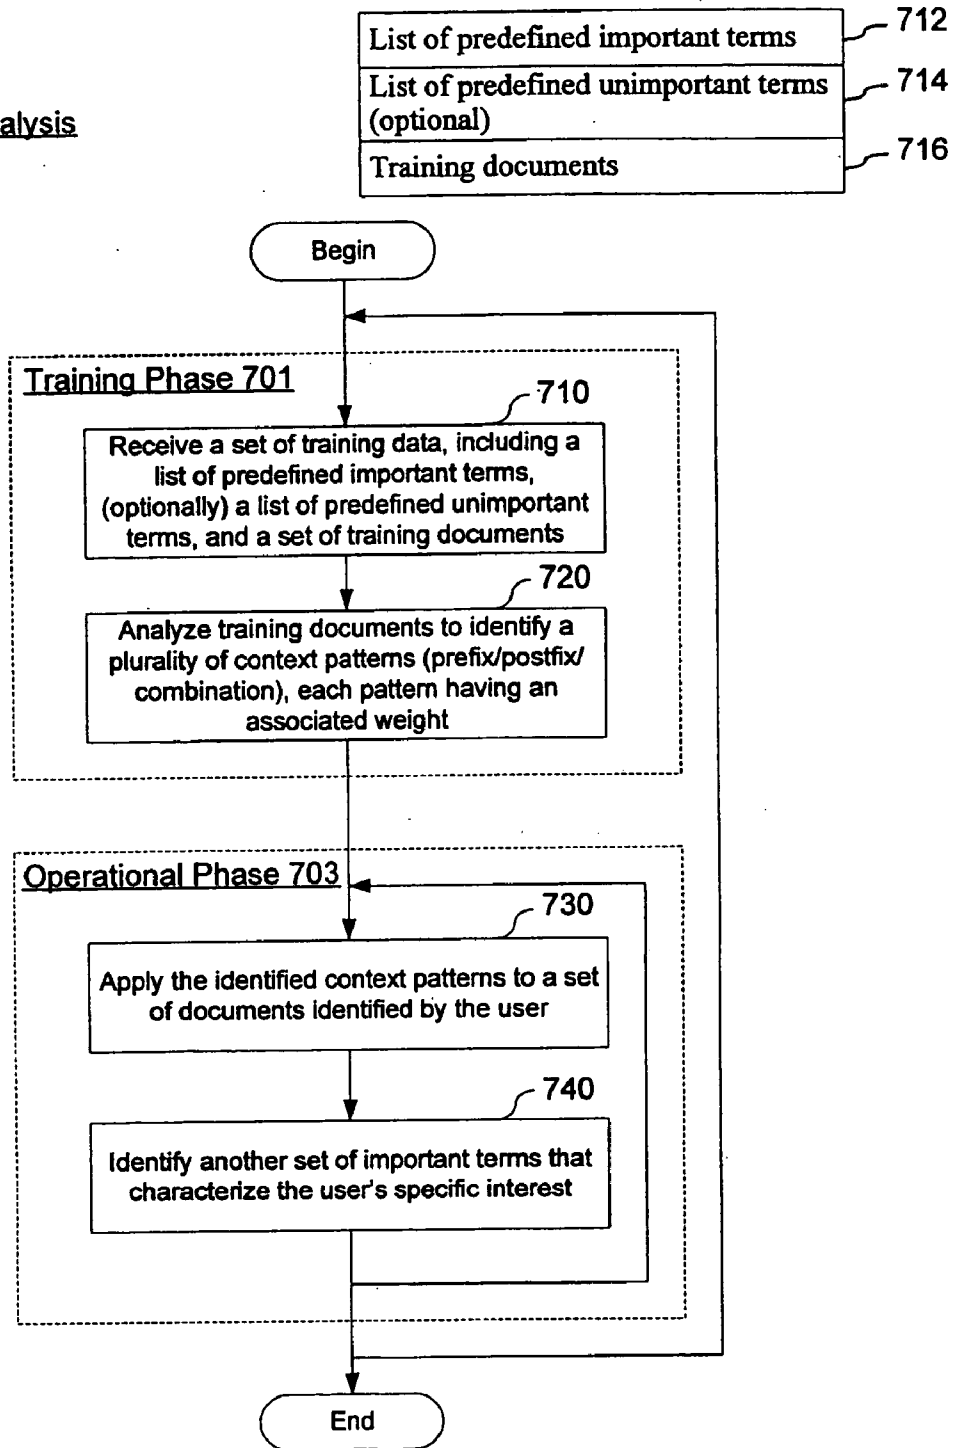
alysis

List of predefined important terms
List of predefined unimportant terms (optional)
Training documents

712
714
716

Begin

Training Phase 701

710
Receive a set of training data, including a list of predefined important terms, (optionally) a list of predefined unimportant terms, and a set of training documents

720
Analyze training documents to identify a plurality of context patterns (prefix/postfix/ combination), each pattern having an associated weight

Operational Phase 703

730
Apply the identified context patterns to a set of documents identified by the user

740
Identify another set of important terms that characterize the user's specific interest

End